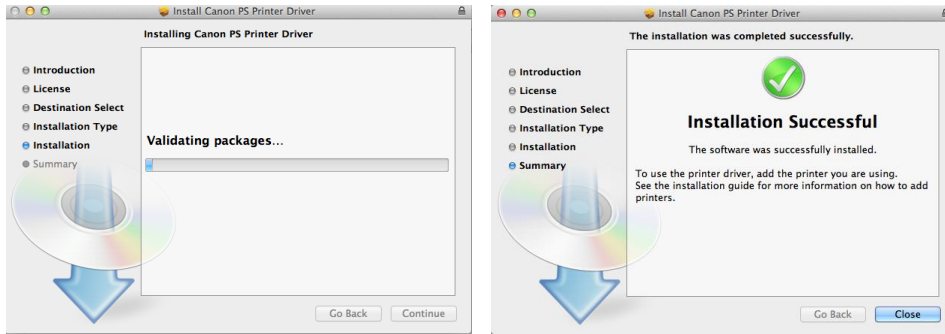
Install Canon PS Printer Driver

Installing Canon PS Printer Driver

Introduction
License
Destination Select
Installation Type
Installation
Summary

Validating packages…

Go Back Continue

Install Canon PS Printer Driver

The installation was completed successfully.

Introduction
License
Destination Select
Installation Type
Installation
Summary

Installation Successful

The software was successfully installed.

To use the printer driver, add the printer you are using. See the installation guide for more information on how to add printers.

Go Back Close